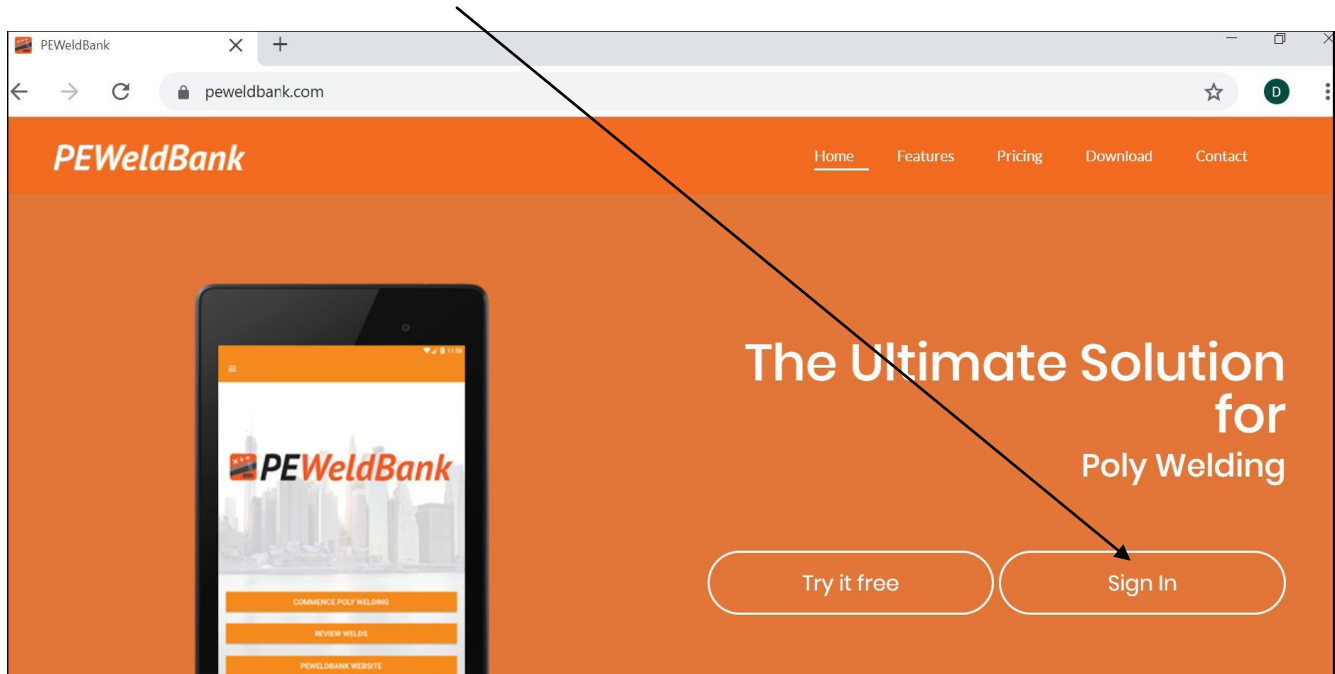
PEWeldBank

peweldbank.com

D

PEWeldBank

Home
Features
Pricing
Download
Contact

PEWeldBank

COMMENCE POLY WELDING
REVIEW WELDS
PEWELDBANK WEBSITE

The Ultimate Solution for
Poly Welding

Try it free
Sign In